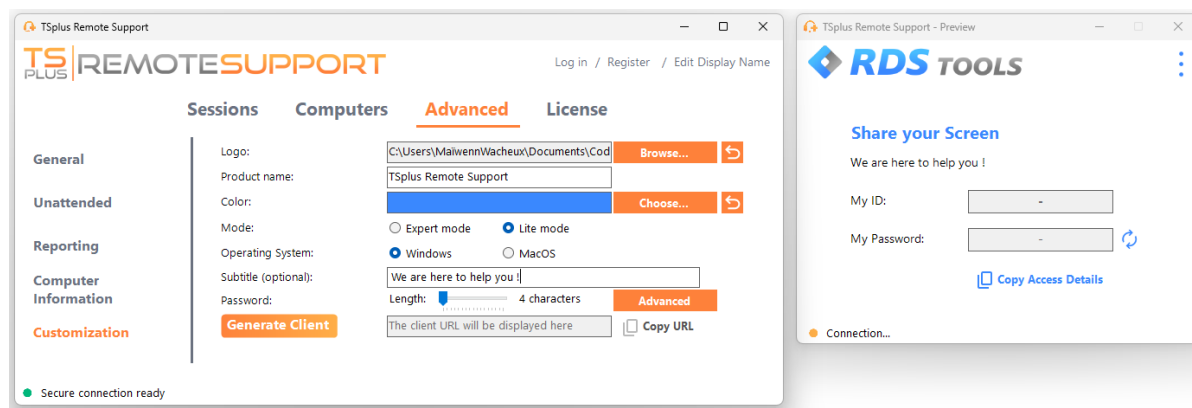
TSplus Remote Support

TS PLUS REMOTESUPPORT

Log in / Register / Edit Display Name

Sessions Computers Advanced License

General

Unattended

Reporting

Computer Information

Customization

Logo: C:\Users\MaïwennWacheux\Documents\Cod Browse...

Product name: TSplus Remote Support

Color: Choose...

Mode: Expert mode Lite mode

Operating System: Windows MacOS

Subtitle (optional): We are here to help you !

Password: Length: 4 characters Advanced

Generate Client The client URL will be displayed here Copy URL

Secure connection ready

TSplus Remote Support - Preview

RDS TOOLS

Share your Screen

We are here to help you !

My ID: -

My Password: -

Copy Access Details

Connection...